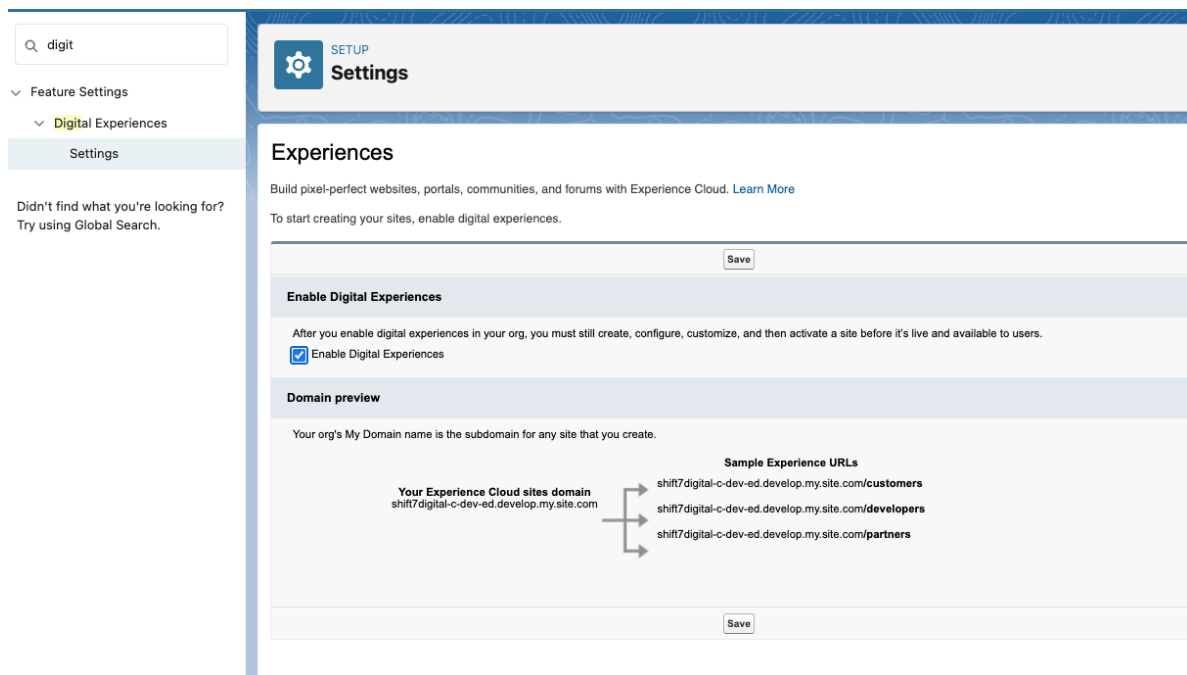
digit

Feature Settings

Digital Experiences

Settings

Didn't find what you're looking for? Try using Global Search.

SETUP
Settings

Experiences

Build pixel-perfect websites, portals, communities, and forums with Experience Cloud. Learn More

To start creating your sites, enable digital experiences.

Save

Enable Digital Experiences

After you enable digital experiences in your org, you must still create, configure, customize, and then activate a site before it's live and available to users.

Enable Digital Experiences

Domain preview

Your org's My Domain name is the subdomain for any site that you create.

Your Experience Cloud sites domain
shift7digital-c-dev-ed.develop.my.site.com

Sample Experience URLs
shift7digital-c-dev-ed.develop.my.site.com/customers
shift7digital-c-dev-ed.develop.my.site.com/developers
shift7digital-c-dev-ed.develop.my.site.com/partners

Save